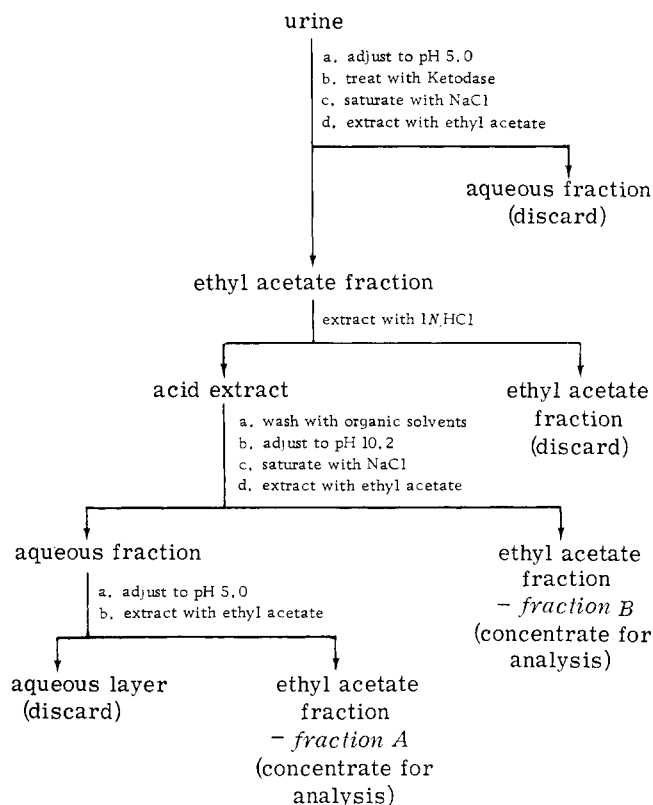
urine

a. adjust to pH 5.0
b. treat with Ketodase
c. saturate with NaCl
d. extract with ethyl acetate

aqueous fraction (discard)

ethyl acetate fraction

extract with 1$N$ HCl

acid extract

ethyl acetate fraction (discard)

a. wash with organic solvents
b. adjust to pH 10.2
c. saturate with NaCl
d. extract with ethyl acetate

aqueous fraction

ethyl acetate fraction – *fraction B* (concentrate for analysis)

a. adjust to pH 5.0
b. extract with ethyl acetate

aqueous layer (discard)

ethyl acetate fraction – *fraction A* (concentrate for analysis)